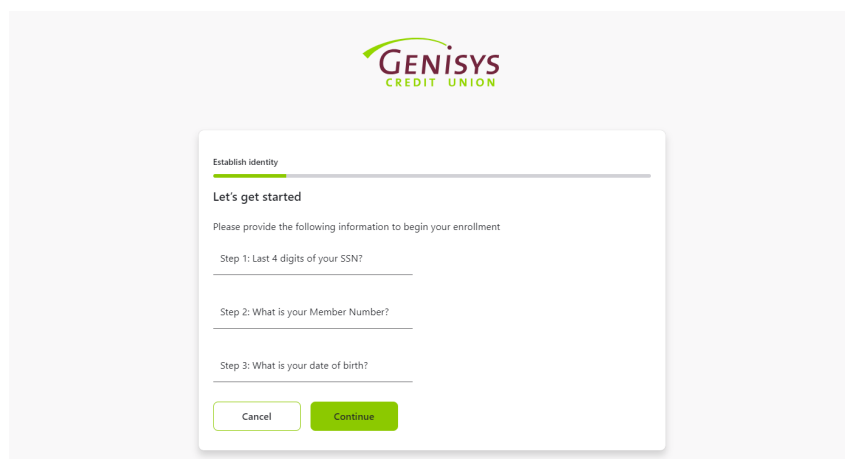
GENISYS
CREDIT UNION

Establish identity

Let's get started

Please provide the following information to begin your enrollment

Step 1: Last 4 digits of your SSN?

Step 2: What is your Member Number?

Step 3: What is your date of birth?

Cancel

Continue